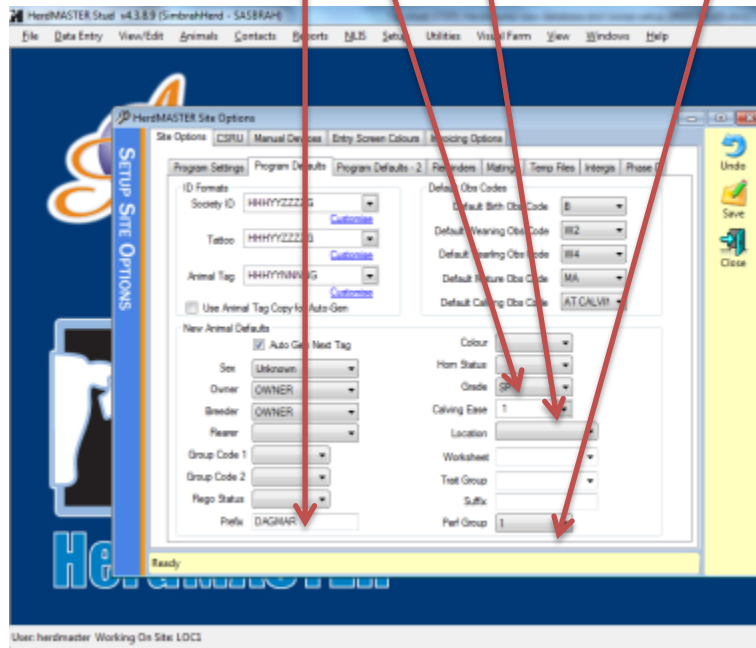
HerdMASTER Stud v4.3.8.9 (SimbrahHerd - SASBRAH)

File Data Entry View/Edit Animals Contacts Reports NLIS Setup Utilities Visual Farm View Windows Help

HerdMASTER Site Options

Site Options CSRU Manual Devices Entry Screen Colours Invoicing Options

Setup Site Options

Program Settings Program Defaults Program Defaults - 2 Reminders Mating Temp Files Intergis Phase D

ID Formats

Society ID HHHYYZZZZG Customise

Tattoo HHHYYZZZZG Customise

Animal Tag HHHYYNNNNG Customise

Use Animal Tag Copy for Auto-Gen

Default Obs Codes

Default Birth Obs Code B

Default Weaning Obs Code W2

Default Yearling Obs Code W4

Default Mature Obs Code MA

Default Calving Obs Code AT CALVI

New Animal Defaults

Auto Gen Next Tag

Sex Unknown

Owner OWNER

Breeder OWNER

Rearer

Group Code 1

Group Code 2

Rego Status

Prefix DAGMAR

Colour

Horn Status

Grade SP

Calving Ease 1

Location

Worksheet

Trait Group

Suffix

Perf Group 1

Ready

Undo

Save

Close

User: herdmaster Working On Site: LOC1